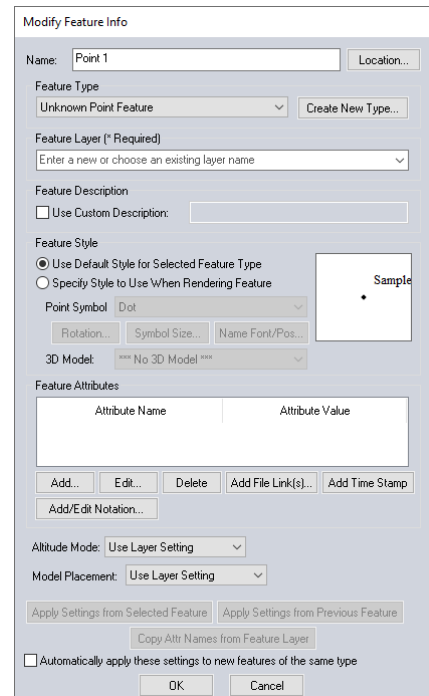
Modify Feature Info

Name: Point 1 Location...

Feature Type
Unknown Point Feature Create New Type...

Feature Layer (* Required)
Enter a new or choose an existing layer name

Feature Description
Use Custom Description:

Feature Style
Use Default Style for Selected Feature Type
Specify Style to Use When Rendering Feature

Sample

Point Symbol Dot
Rotation... Symbol Size... Name Font/Pos...
3D Model: *** No 3D Model ***

Feature Attributes

| Attribute Name | Attribute Value |
|---|---|

Add... Edit... Delete Add File Link(s)... Add Time Stamp
Add/Edit Notation...

Altitude Mode: Use Layer Setting
Model Placement: Use Layer Setting

Apply Settings from Selected Feature Apply Settings from Previous Feature
Copy Attr Names from Feature Layer

Automatically apply these settings to new features of the same type

OK Cancel